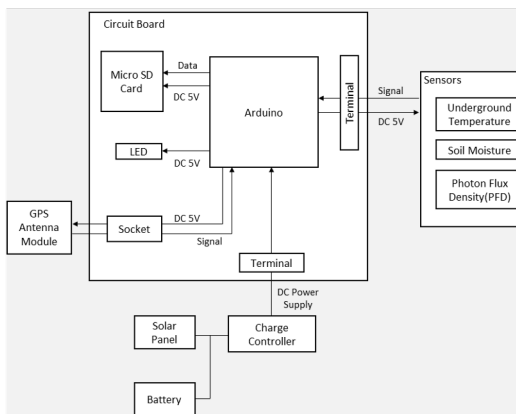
Circuit Board

Micro SD Card

Data

DC 5V

Arduino

Terminal

Signal

DC 5V

Sensors

Underground Temperature

Soil Moisture

Photon Flux Density(PFD)

LED

DC 5V

GPS Antenna Module

Socket

DC 5V

Signal

Terminal

DC Power Supply

Solar Panel

Charge Controller

Battery